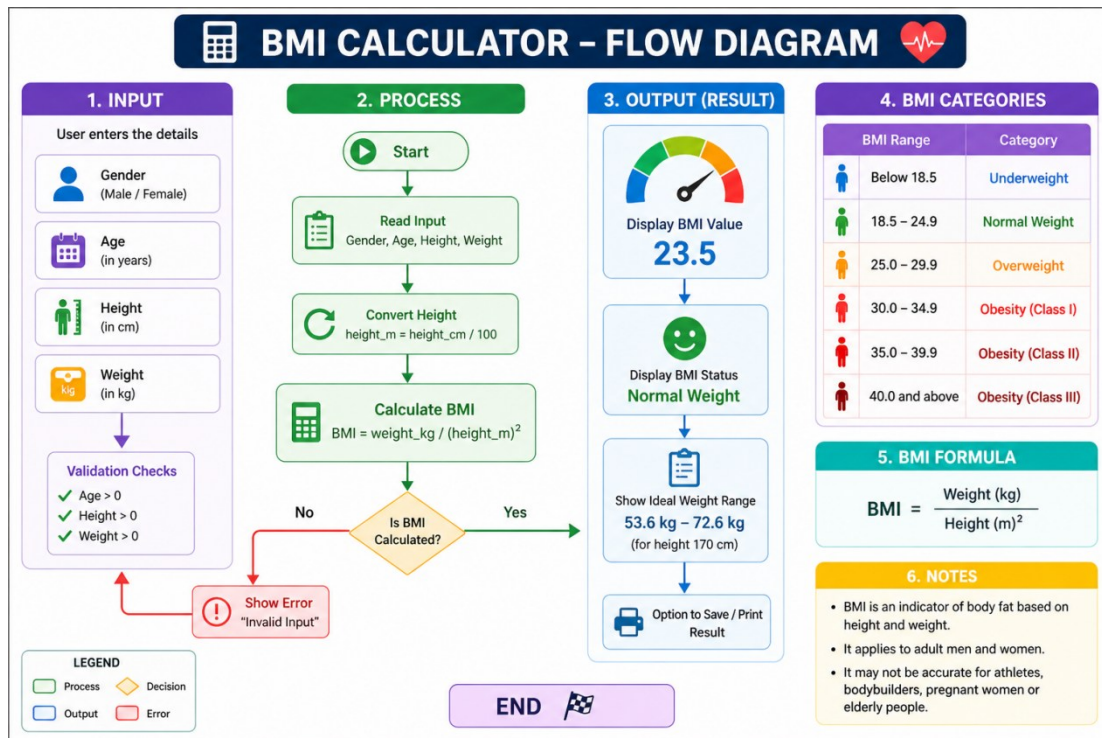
BMI CALCULATOR – FLOW DIAGRAM

1. INPUT

User enters the details

Gender
(Male / Female)

Age
(in years)

Height
(in cm)

kg
Weight
(in kg)

Validation Checks
✓ Age > 0
✓ Height > 0
✓ Weight > 0

2. PROCESS

Start

Read Input
Gender, Age, Height, Weight

Convert Height
height_m = height_cm / 100

Calculate BMI
BMI = weight_kg / $(height\_m)^2$

No

Is BMI Calculated?

Yes

Show Error
"Invalid Input"

3. OUTPUT (RESULT)

Display BMI Value
23.5

Display BMI Status
Normal Weight

Show Ideal Weight Range
53.6 kg – 72.6 kg
(for height 170 cm)

Option to Save / Print Result

4. BMI CATEGORIES

| BMI Range | Category |
|---|---|
| Below 18.5 | Underweight |
| 18.5 – 24.9 | Normal Weight |
| 25.0 – 29.9 | Overweight |
| 30.0 – 34.9 | Obesity (Class I) |
| 35.0 – 39.9 | Obesity (Class II) |
| 40.0 and above | Obesity (Class III) |

5. BMI FORMULA

BMI = $\frac{\text{Weight (kg)}}{\text{Height (m)}^2}$

6. NOTES

• BMI is an indicator of body fat based on height and weight.
• It applies to adult men and women.
• It may not be accurate for athletes, bodybuilders, pregnant women or elderly people.

LEGEND
Process
Decision
Output
Error

END